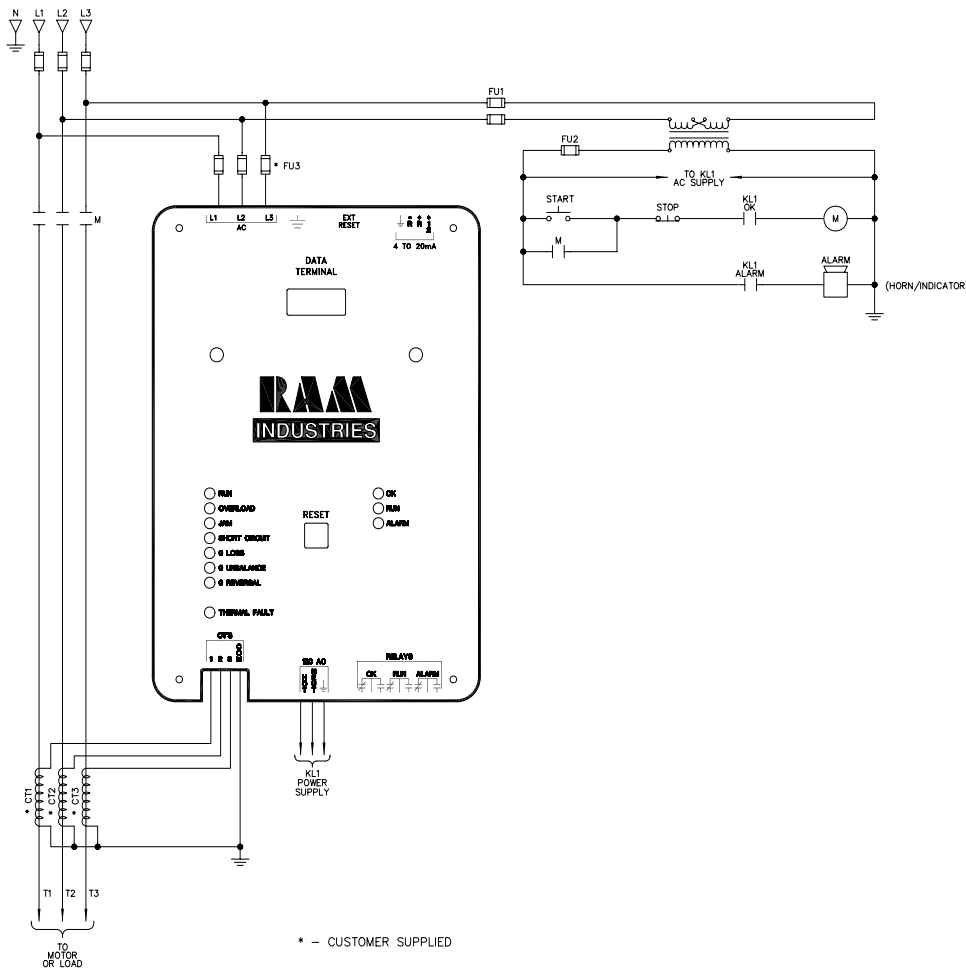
N L1 L2 L3

FU1

FU2

TO KL1 AC SUPPLY

* FU3

M

L1 L2 L3 AC

EXT RESET

4 TO 20mA

START

STOP

KL1 OK

M

M

KL1 ALARM

ALARM

(HORN/INDICATOR

DATA TERMINAL

RAM INDUSTRIES

RUN
OVERLOAD
JAM
SHORT CIRCUIT
Ø LOSS
Ø UNBALANCE
Ø REVERSAL

THERMAL FAULT

RESET

OK
RUN
ALARM

CT'S
1 2 3 COM

120 AC

RELAYS
OK RUN ALARM

KL1 POWER SUPPLY

* CT1
* CT2
* CT3

T1 T2 T3

TO MOTOR OR LOAD

* - CUSTOMER SUPPLIED